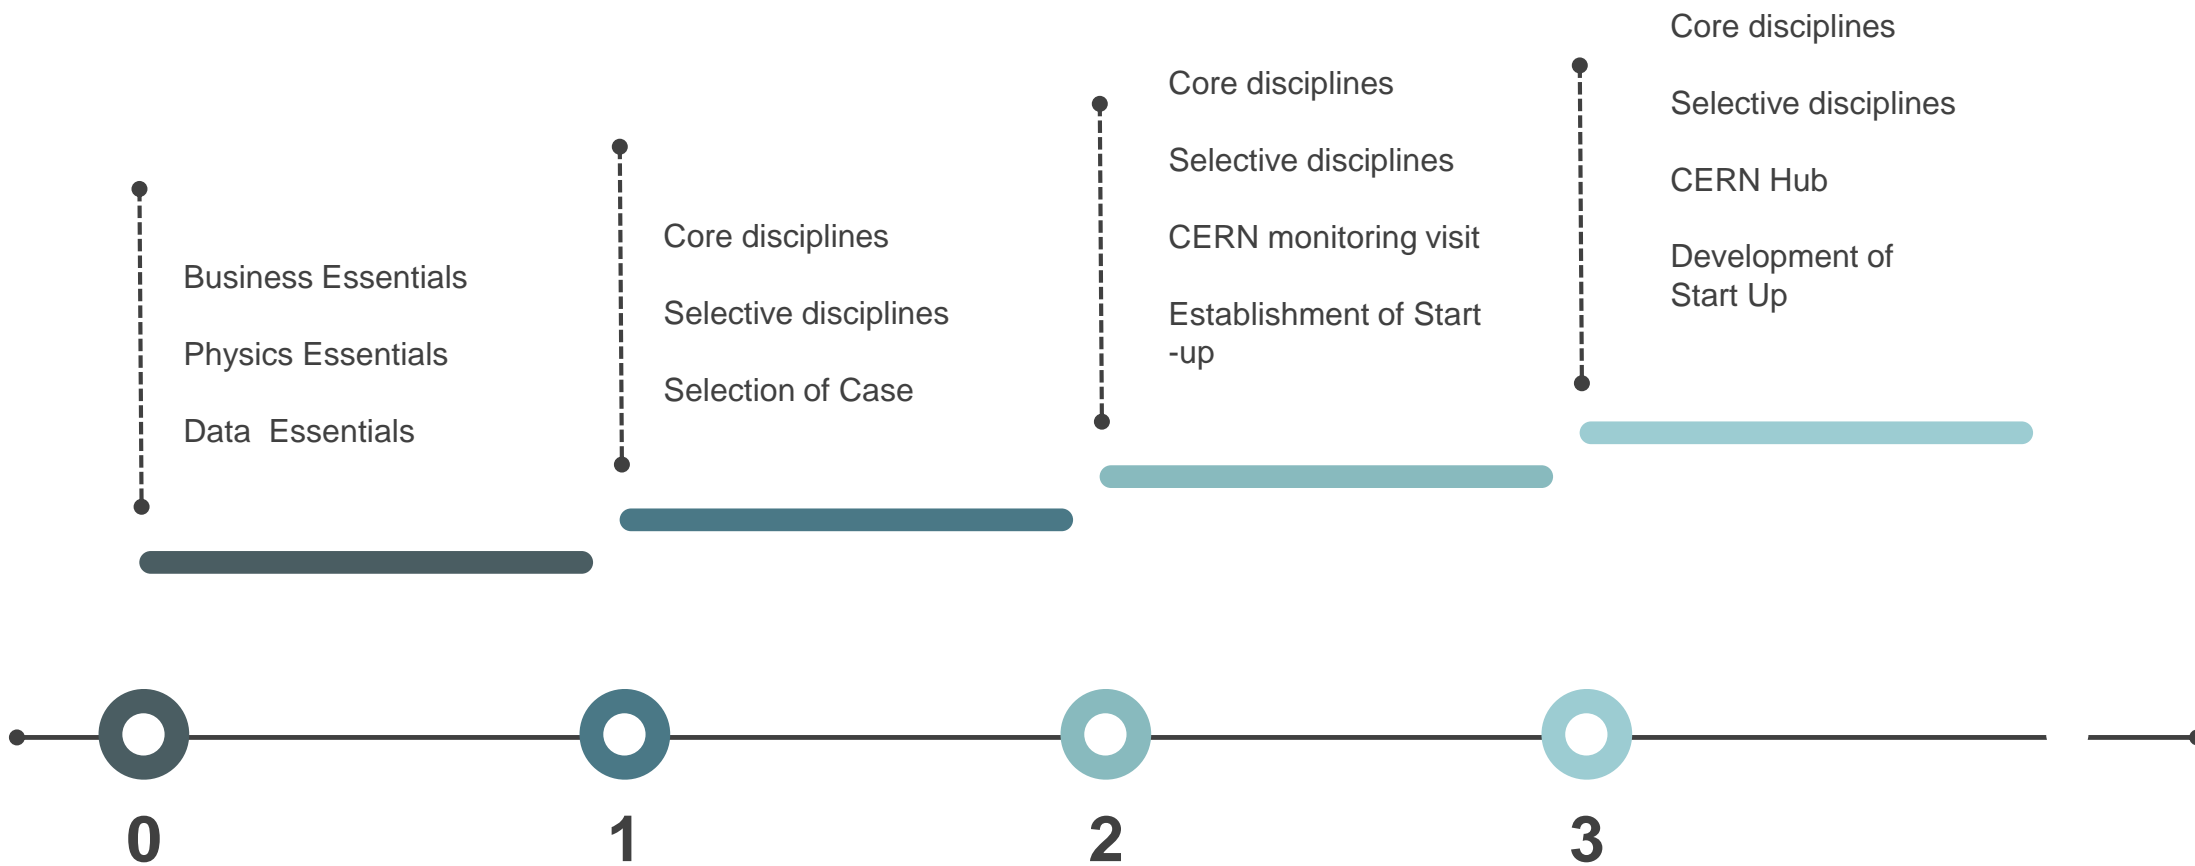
Business Essentials

Physics Essentials

Data  Essentials

Core disciplines

Selective disciplines

Selection of Case

Core disciplines

Selective disciplines

CERN monitoring visit

Establishment of Start -up

Core disciplines

Selective disciplines

CERN Hub

Development of Start Up

0

1

2

3